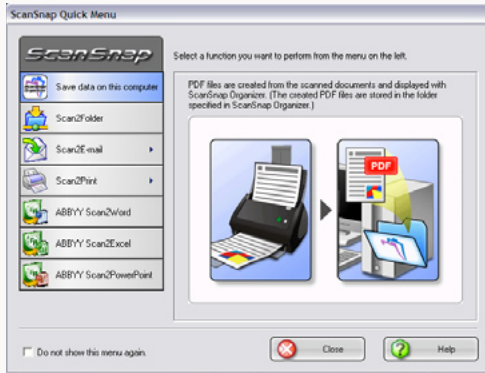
ScanSnap Quick Menu

ScanSnap

Save data on this computer

Scan2Folder

Scan2E-mail

Scan2Print

ABBYY Scan2Word

ABBYY Scan2Excel

ABBYY Scan2PowerPoint

Select a function you want to perform from the menu on the left.

PDF files are created from the scanned documents and displayed with ScanSnap Organizer. (The created PDF files are stored in the folder specified in ScanSnap Organizer.)

PDF

Do not show this menu again.

Close

Help